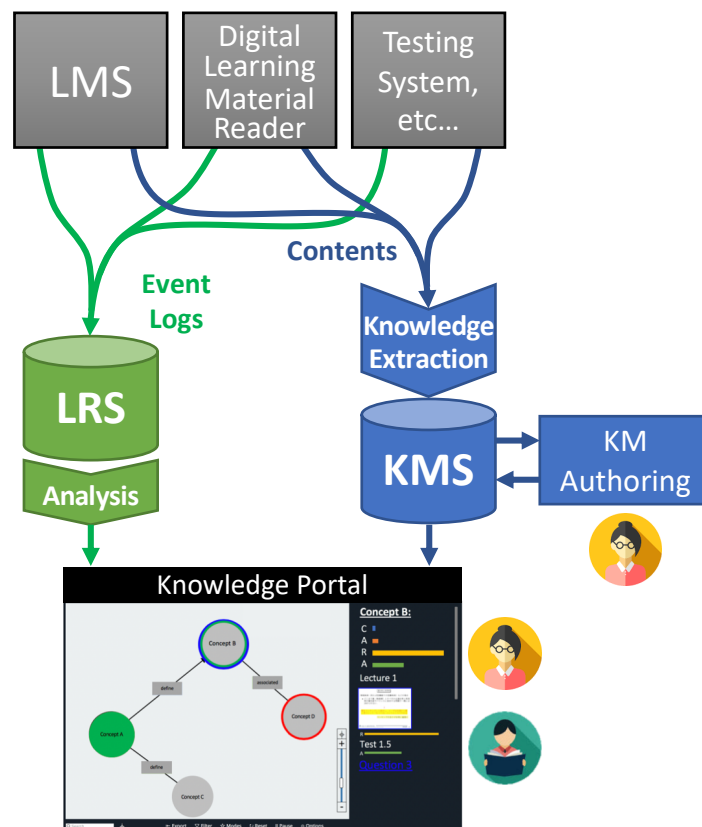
LMS

Digital Learning Material Reader

Testing System, etc...

Contents

Event Logs

Knowledge Extraction

LRS

Analysis

KMS

KM Authoring

Knowledge Portal

Concept B

define

associated

Concept A

Concept D

define

Concept C

Concept B:

C

A

R

A

Lecture 1

Test 1.5

A

Question 3